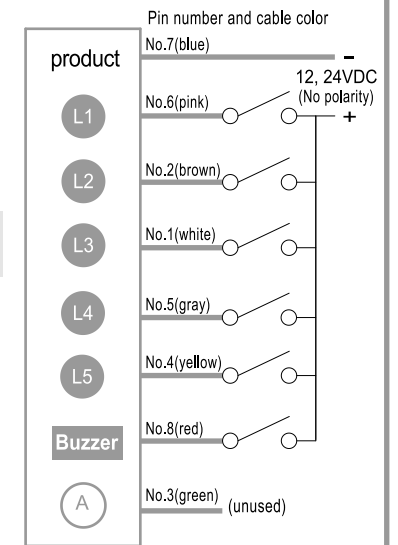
Pin number and cable color

product

No.7(blue)

−

12, 24VDC
(No polarity)

+

L1

No.6(pink)

L2

No.2(brown)

L3

No.1(white)

L4

No.5(gray)

L5

No.4(yellow)

Buzzer

No.8(red)

A

No.3(green) (unused)